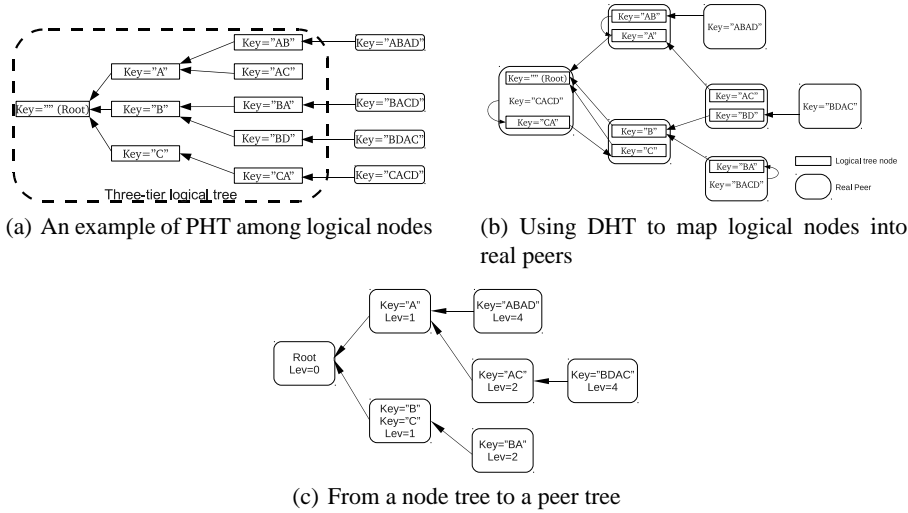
Key="AB"
Key="ABAD"
Key="A"
Key="AC"
Key="" (Root)
Key="B"
Key="BA"
Key="BACD"
Key="BD"
Key="BDAC"
Key="C"
Key="CA"
Key="CACD"
Three-tier logical tree

(a) An example of PHT among logical nodes

Key="AB"
Key="A"
Key="ABAD"
Key="" (Root)
Key="CACD"
Key="CA"
Key="AC"
Key="BD"
Key="BDAC"
Key="B"
Key="C"
Key="BA"
Key="BACD"
Logical tree node
Real Peer

(b) Using DHT to map logical nodes into real peers

Key="A" Lev=1
Key="ABAD" Lev=4
Root Lev=0
Key="AC" Lev=2
Key="BDAC" Lev=4
Key="B" Key="C" Lev=1
Key="BA" Lev=2

(c) From a node tree to a peer tree